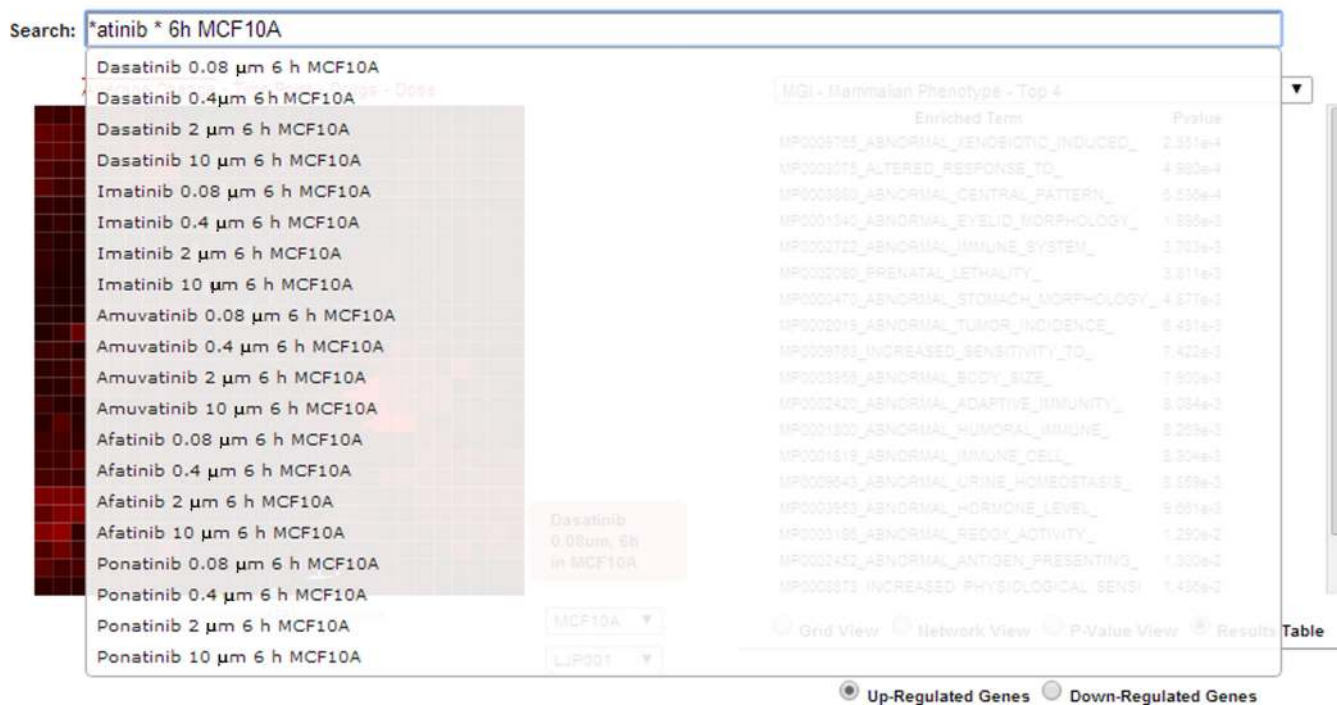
Search: *atinib * 6h MCF10A

Dasatinib 0.08 µm 6 h MCF10A
Dasatinib 0.4µm 6h MCF10A
Dasatinib 2 µm 6 h MCF10A
Dasatinib 10 µm 6 h MCF10A
Imatinib 0.08 µm 6 h MCF10A
Imatinib 0.4 µm 6 h MCF10A
Imatinib 2 µm 6 h MCF10A
Imatinib 10 µm 6 h MCF10A
Amuvatinib 0.08 µm 6 h MCF10A
Amuvatinib 0.4 µm 6 h MCF10A
Amuvatinib 2 µm 6 h MCF10A
Amuvatinib 10 µm 6 h MCF10A
Afatinib 0.08 µm 6 h MCF10A
Afatinib 0.4 µm 6 h MCF10A
Afatinib 2 µm 6 h MCF10A
Afatinib 10 µm 6 h MCF10A
Ponatinib 0.08 µm 6 h MCF10A
Ponatinib 0.4 µm 6 h MCF10A
Ponatinib 2 µm 6 h MCF10A
Ponatinib 10 µm 6 h MCF10A

MGI - Mammalian Phenotype - Top 4

| Enriched Term | Pvalue |
|---|---|
| MP0009765_ABNORMAL_XENOBIOTIC_INDUCED_ | 2.351e-4 |
| MP0003075_ALTERED_RESPONSE_TO_ | 4.980e-4 |
| MP0003680_ABNORMAL_CENTRAL_PATTERN_ | 5.536e-4 |
| MP0001340_ABNORMAL_EYELID_MORPHOLOGY_ | 1.886e-3 |
| MP0002722_ABNORMAL_IMMUNE_SYSTEM_ | 3.703e-3 |
| MP0002080_PRENATAL_LETHALITY_ | 3.811e-3 |
| MP0000470_ABNORMAL_STOMACH_MORPHOLOGY_ | 4.577e-3 |
| MP0002019_ABNORMAL_TUMOR_INCIDENCE_ | 6.481e-3 |
| MP0009763_INCREASED_SENSITIVITY_TO_ | 7.422e-3 |
| MP0003956_ABNORMAL_BODY_SIZE_ | 7.900e-3 |
| MP0002420_ABNORMAL_ADAPTIVE_IMMUNITY_ | 8.084e-3 |
| MP0001800_ABNORMAL_HUMORAL_IMMUNE_ | 8.263e-3 |
| MP0001819_ABNORMAL_IMMUNE_CELL_ | 8.304e-3 |
| MP0009643_ABNORMAL_URINE_HOMEOSTASIS_ | 8.559e-3 |
| MP0003953_ABNORMAL_HORMONE_LEVEL_ | 9.661e-3 |
| MP0003186_ABNORMAL_REDOX_ACTIVITY_ | 1.290e-2 |
| MP0002452_ABNORMAL_ANTIGEN_PRESENTING_ | 1.300e-2 |
| MP0008873_INCREASED_PHYSIOLOGICAL_SENSI | 1.436e-2 |

Dasatinib 0.08um, 6h in MCF10A

MCF10A
LJP001

Grid View Network View P-Value View Results Table

Up-Regulated Genes Down-Regulated Genes